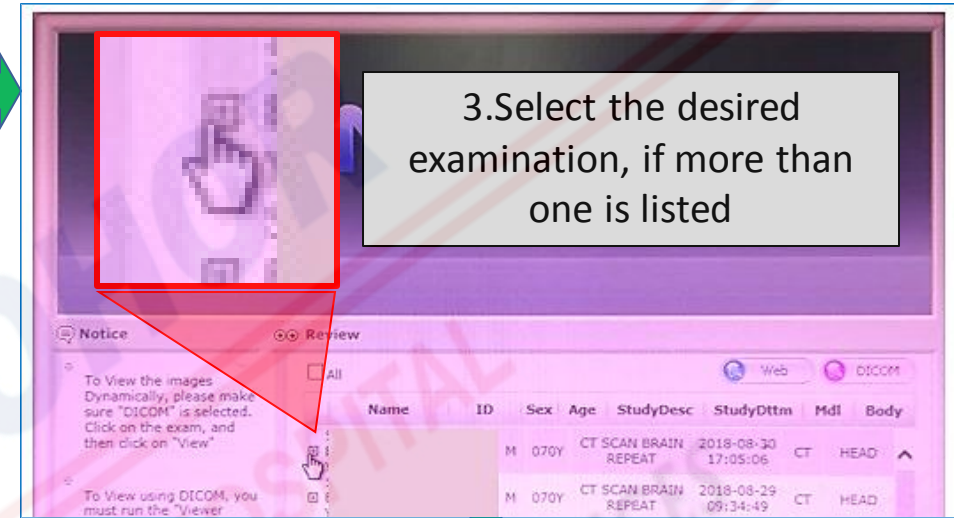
3.Select the desired examination, if more than one is listed

Notice

Review

To View the images Dynamically, please make sure "DICOM" is selected. Click on the exam, and then click on "View"

To View using DICOM, you must run the "Viewer

All

Web

DICOM

| | Name | ID | Sex | Age | StudyDesc | StudyDttm | Mdl | Body |
|---|---|---|---|---|---|---|---|---|
| | | | M | 070Y | CT SCAN BRAIN REPEAT | 2018-08-30 17:05:06 | CT | HEAD |
| | | | M | 070Y | CT SCAN BRAIN REPEAT | 2018-08-29 09:34:49 | CT | HEAD |